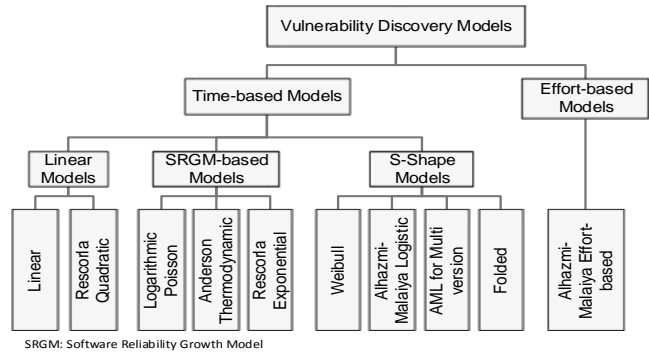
Vulnerability Discovery Models

Time-based Models

Effort-based Models

Linear Models

SRGM-based Models

S-Shape Models

Linear

Rescorla Quadratic

Logarithmic Poisson

Anderson Thermodynamic

Rescorla Exponential

Weibull

Alhazmi-Malaiya Logistic

AML for Multi version

Folded

Alhazmi-Malaiya Effort-based

SRGM: Software Reliability Growth Model